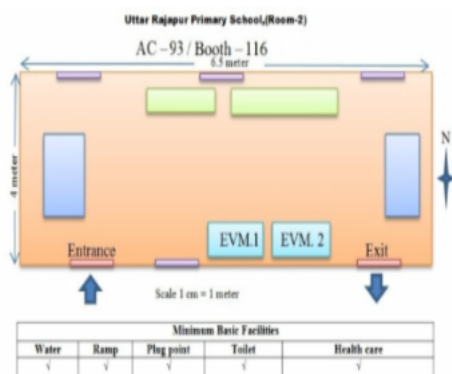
Uttar Rajapur Primary School,(Room-2)

AC – 93 / Booth – 116

6.5 meter

4 meter

N

EVM.1

EVM. 2

Entrance

Exit

Scale 1 cm = 1 meter

| Minimum Basic Facilities | | | | |
|---|---|---|---|---|
| Water | Ramp | Plug point | Toilet | Health care |
| √ | √ | √ | √ | √ |